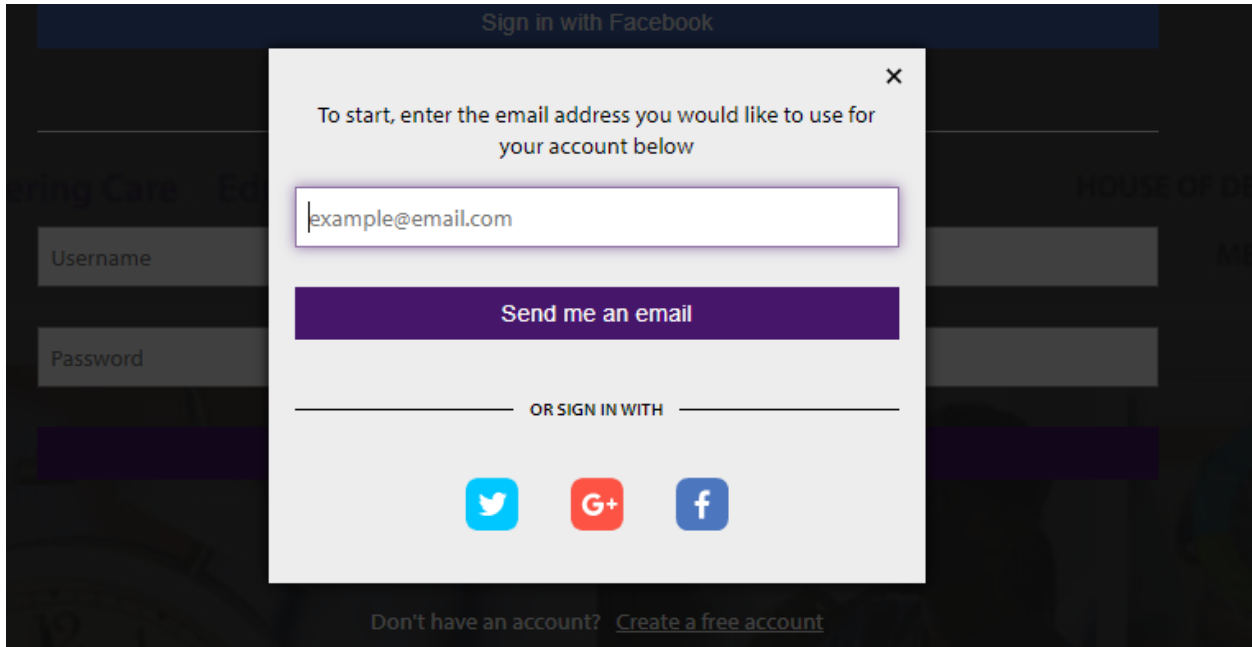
Sign in with Facebook

ering Care Ed

HOUSE OF D

Username

Password

×

To start, enter the email address you would like to use for your account below

example@email.com

Send me an email

OR SIGN IN WITH

G+

f

Don't have an account? Create a free account